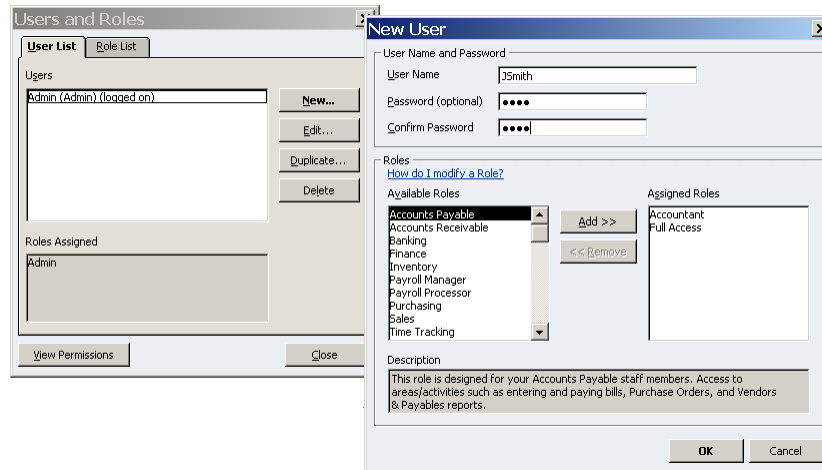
Users and Roles

User List
Role List

Users
Admin (Admin) (logged on)

New...
Edit...
Duplicate...
Delete

Roles Assigned
Admin

View Permissions
Close

New User

User Name and Password
User Name JSmith
Password (optional) ●●●●
Confirm Password ●●●●

Roles
How do I modify a Role?
Available Roles
Accounts Payable
Accounts Receivable
Banking
Finance
Inventory
Payroll Manager
Payroll Processor
Purchasing
Sales
Time Tracking

Add >>
<< Remove

Assigned Roles
Accountant
Full Access

Description
This role is designed for your Accounts Payable staff members. Access to areas/activities such as entering and paying bills, Purchase Orders, and Vendors & Payables reports.

OK
Cancel